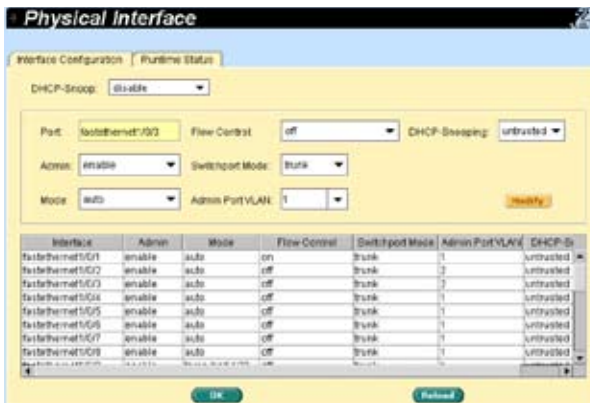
Physical Interface

Interface Configuration | Runtime Status

DHCP-Snoop: disable

Port: fastethernet1/0/3
Flow Control: off
DHCP-Snooping: untrusted

Admin: enable
Switchport Mode: trunk

Mode: auto
Admin Port VLAN: 1

Modify

| Interface | Admin | Mode | Flow Control | Switchport Mode | Admin Port VLAN | DHCP-Sn |
|---|---|---|---|---|---|---|
| fastethernet1/0/1 | enable | auto | on | trunk | 1 | untrusted |
| fastethernet1/0/2 | enable | auto | off | trunk | 2 | untrusted |
| fastethernet1/0/3 | enable | auto | off | trunk | 1 | untrusted |
| fastethernet1/0/4 | enable | auto | off | trunk | 1 | untrusted |
| fastethernet1/0/5 | enable | auto | off | trunk | 1 | untrusted |
| fastethernet1/0/6 | enable | auto | off | trunk | 1 | untrusted |
| fastethernet1/0/7 | enable | auto | off | trunk | 1 | untrusted |
| fastethernet1/0/8 | enable | auto | off | trunk | 1 | untrusted |
| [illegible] | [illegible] | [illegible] | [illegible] | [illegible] | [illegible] | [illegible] |

OK

Reload